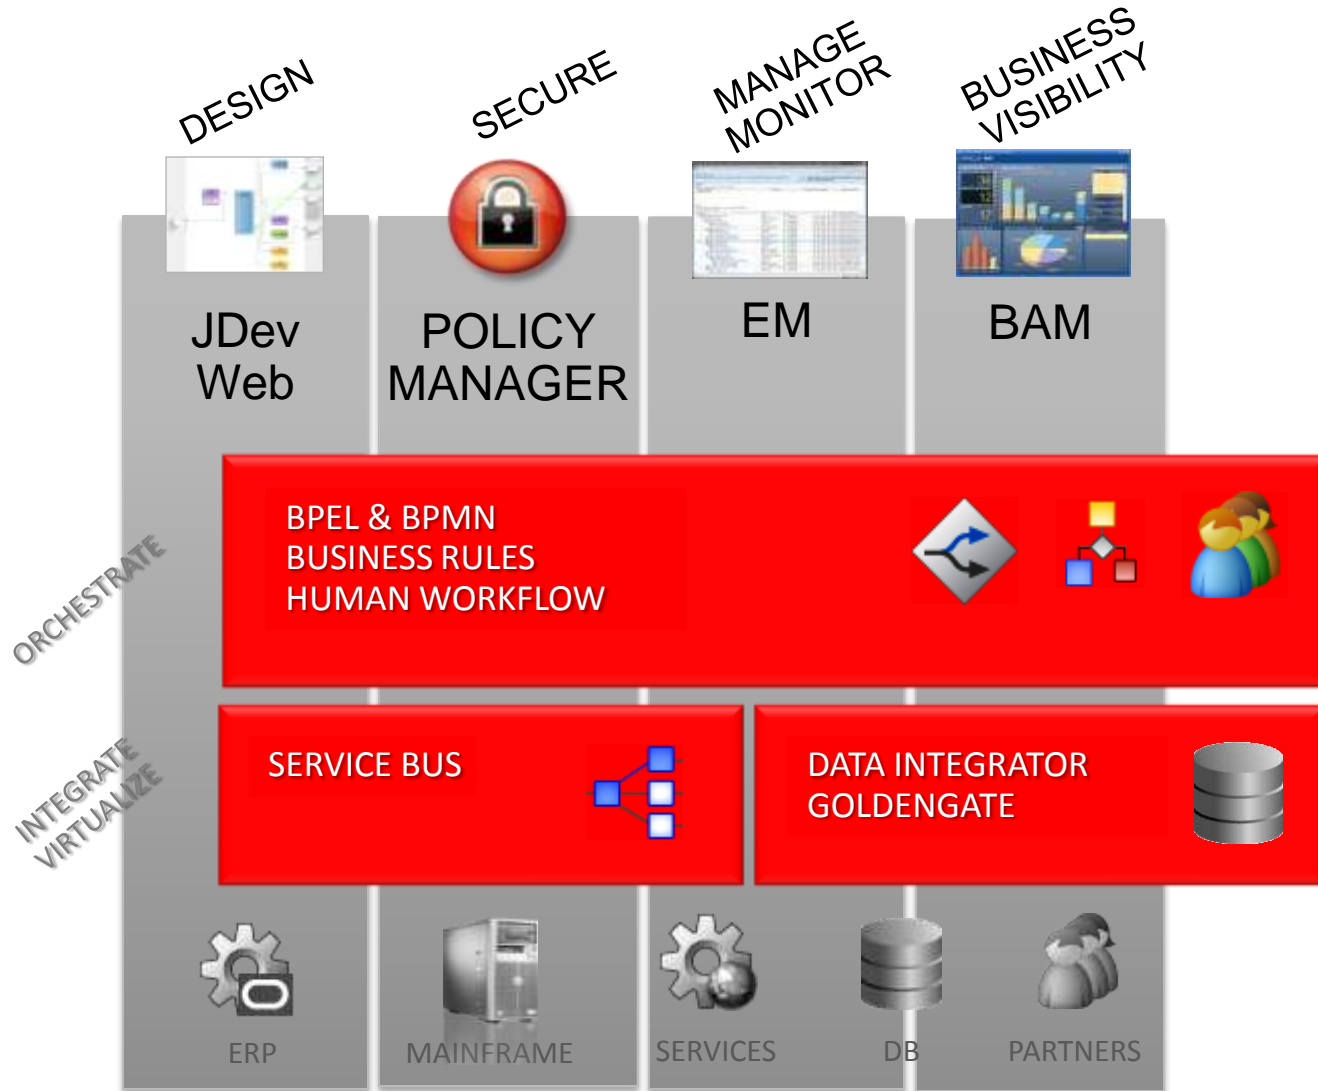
DESIGN

SECURE

MANAGE
MONITOR

BUSINESS
VISIBILITY

JDev
Web

POLICY
MANAGER

EM

BAM

ORCHESTRATE

BPEL & BPMN
BUSINESS RULES
HUMAN WORKFLOW

INTEGRATE
VIRTUALIZE

SERVICE BUS

DATA INTEGRATOR
GOLDENGATE

ERP

MAINFRAME

SERVICES

DB

PARTNERS